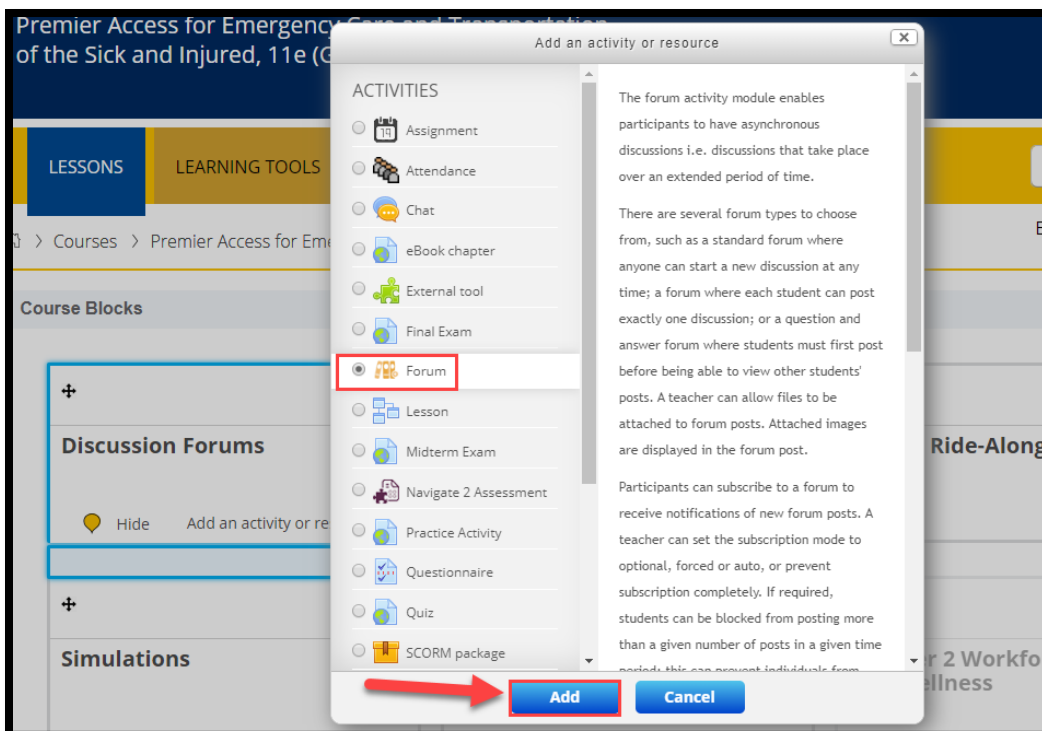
Premier Access for Emergency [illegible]
of the Sick and Injured, 11e (G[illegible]

LESSONS
LEARNING TOOLS

Courses > Premier Access for Em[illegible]

Course Blocks

Discussion Forums

Hide Add an activity or re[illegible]

Simulations

Ride-Along

r 2 Workfo
ellness

Add an activity or resource

ACTIVITIES
Assignment
Attendance
Chat
eBook chapter
External tool
Final Exam
Forum
Lesson
Midterm Exam
Navigate 2 Assessment
Practice Activity
Questionnaire
Quiz
SCORM package

The forum activity module enables participants to have asynchronous discussions i.e. discussions that take place over an extended period of time.

There are several forum types to choose from, such as a standard forum where anyone can start a new discussion at any time; a forum where each student can post exactly one discussion; or a question and answer forum where students must first post before being able to view other students' posts. A teacher can allow files to be attached to forum posts. Attached images are displayed in the forum post.

Participants can subscribe to a forum to receive notifications of new forum posts. A teacher can set the subscription mode to optional, forced or auto, or prevent subscription completely. If required, students can be blocked from posting more than a given number of posts in a given time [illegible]

Add
Cancel